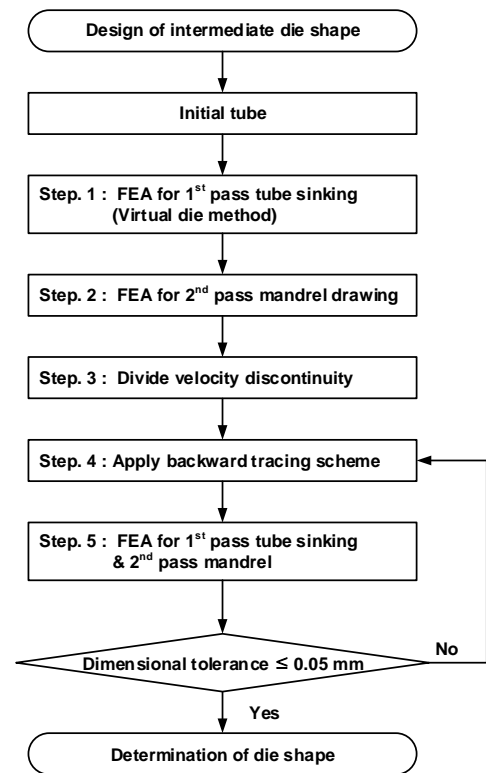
Design of intermediate die shape

Initial tube

Step. 1 : FEA for 1$^{st}$ pass tube sinking (Virtual die method)

Step. 2 : FEA for 2$^{nd}$ pass mandrel drawing

Step. 3 : Divide velocity discontinuity

Step. 4 : Apply backward tracing scheme

Step. 5 : FEA for 1$^{st}$ pass tube sinking & 2$^{nd}$ pass mandrel

Dimensional tolerance $\leq$ 0.05 mm

No

Yes

Determination of die shape